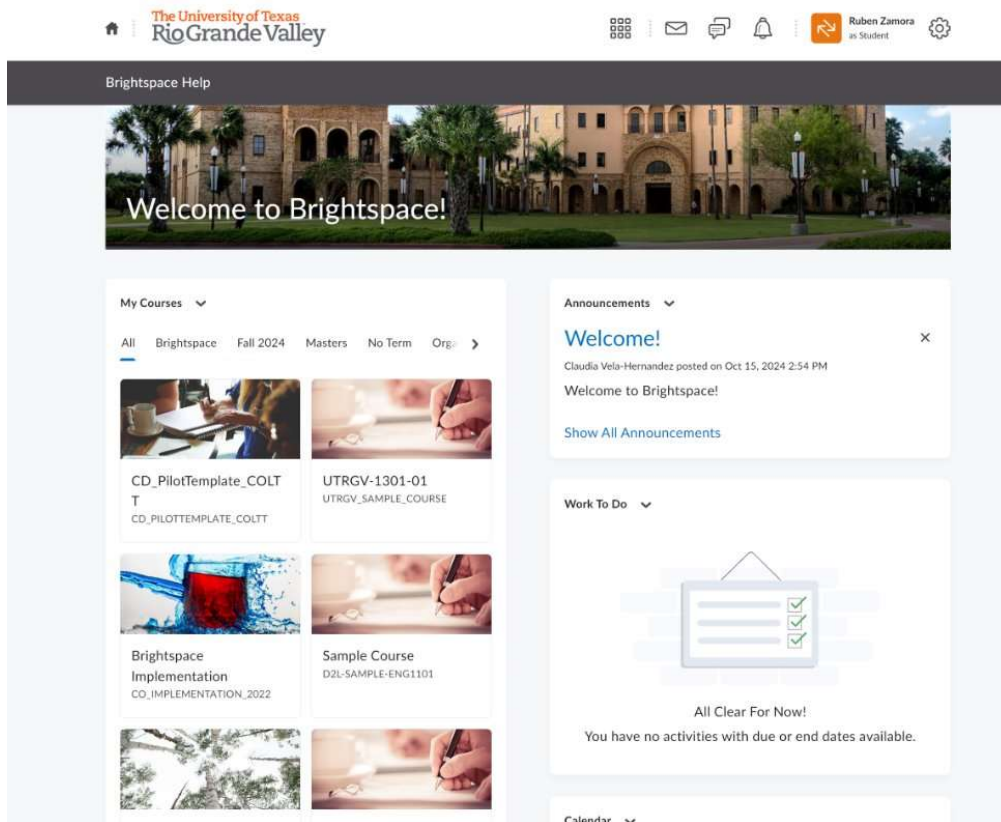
The University of Texas
Rio Grande Valley

Ruben Zamora
as Student

Brightspace Help

Welcome to Brightspace!

My Courses

All Brightspace Fall 2024 Masters No Term Org

CD_PilotTemplate_COLTT
CD_PILOTTEMPLATE_COLTT

UTRGV-1301-01
UTRGV_SAMPLE_COURSE

Brightspace Implementation
CO_IMPLEMENTATION_2022

Sample Course
D2L-SAMPLE-ENG1101

Announcements

Welcome!

Claudia Vela-Hernandez posted on Oct 15, 2024 2:54 PM

Welcome to Brightspace!

Show All Announcements

Work To Do

All Clear For Now!
You have no activities with due or end dates available.

Calendar